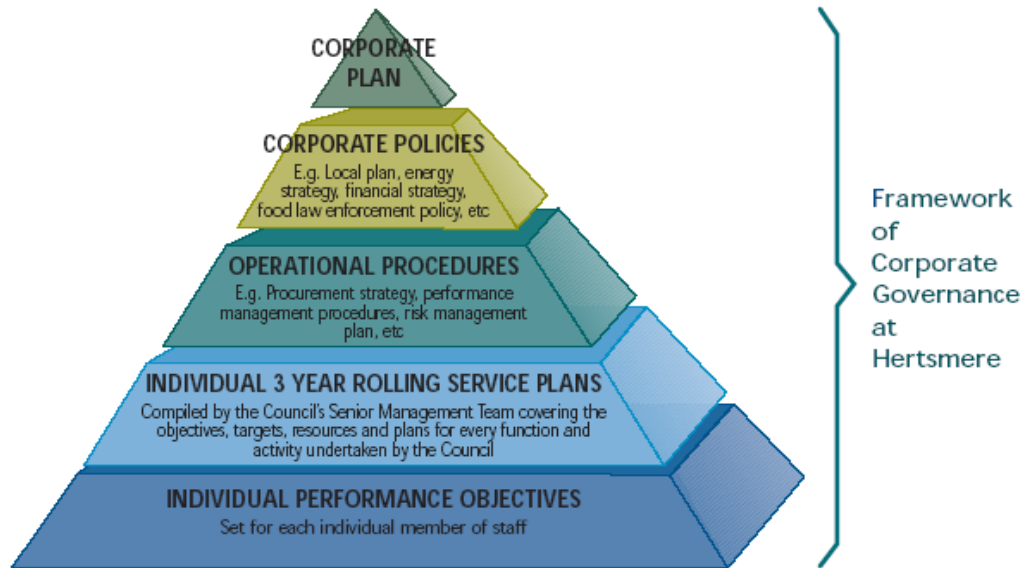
CORPORATE PLAN

CORPORATE POLICIES
E.g. Local plan, energy strategy, financial strategy, food law enforcement policy, etc

OPERATIONAL PROCEDURES
E.g. Procurement strategy, performance management procedures, risk management plan, etc

INDIVIDUAL 3 YEAR ROLLING SERVICE PLANS
Compiled by the Council's Senior Management Team covering the objectives, targets, resources and plans for every function and activity undertaken by the Council

INDIVIDUAL PERFORMANCE OBJECTIVES
Set for each individual member of staff

Framework of Corporate Governance at Hertsmere